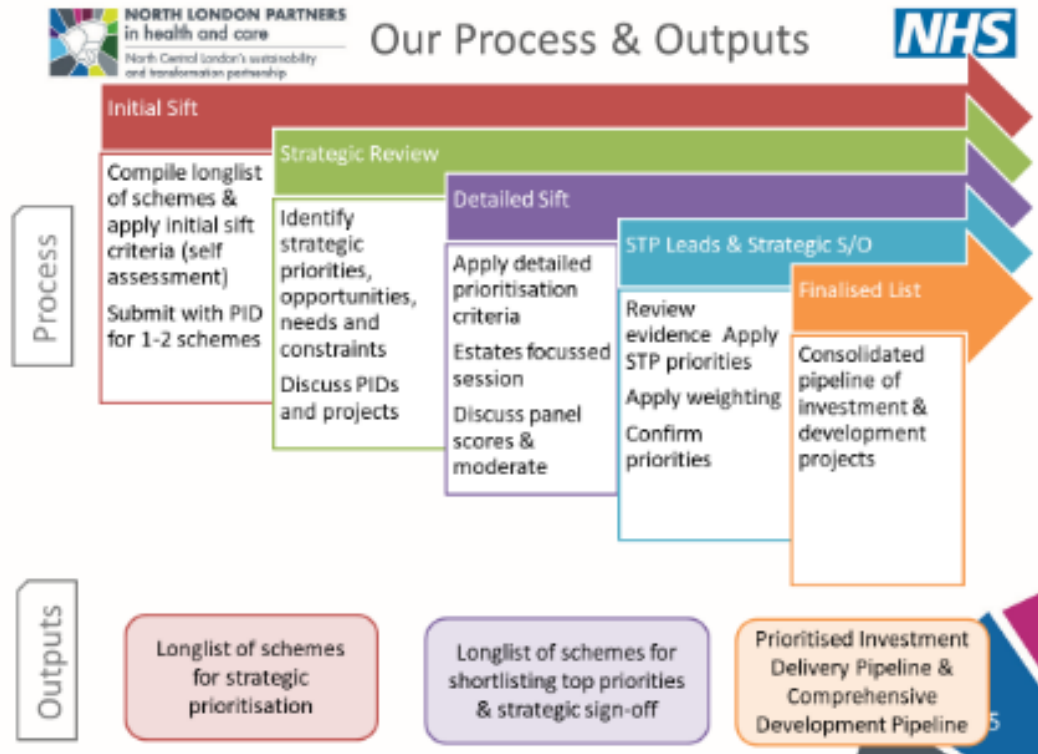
NORTH LONDON PARTNERS in health and care
North Central London's sustainability and transformation partnership

Our Process & Outputs

NHS

Initial Sift

Compile longlist of schemes & apply initial sift criteria (self assessment)

Submit with PID for 1-2 schemes

Strategic Review

Identify strategic priorities, opportunities, needs and constraints

Discuss PIDs and projects

Detailed Sift

Apply detailed prioritisation criteria

Estates focussed session

Discuss panel scores & moderate

STP Leads & Strategic S/O

Review evidence Apply STP priorities

Apply weighting

Confirm priorities

Finalised List

Consolidated pipeline of investment & development projects

Process

Outputs

Longlist of schemes for strategic prioritisation

Longlist of schemes for shortlisting top priorities & strategic sign-off

Prioritised Investment Delivery Pipeline & Comprehensive Development Pipeline

5